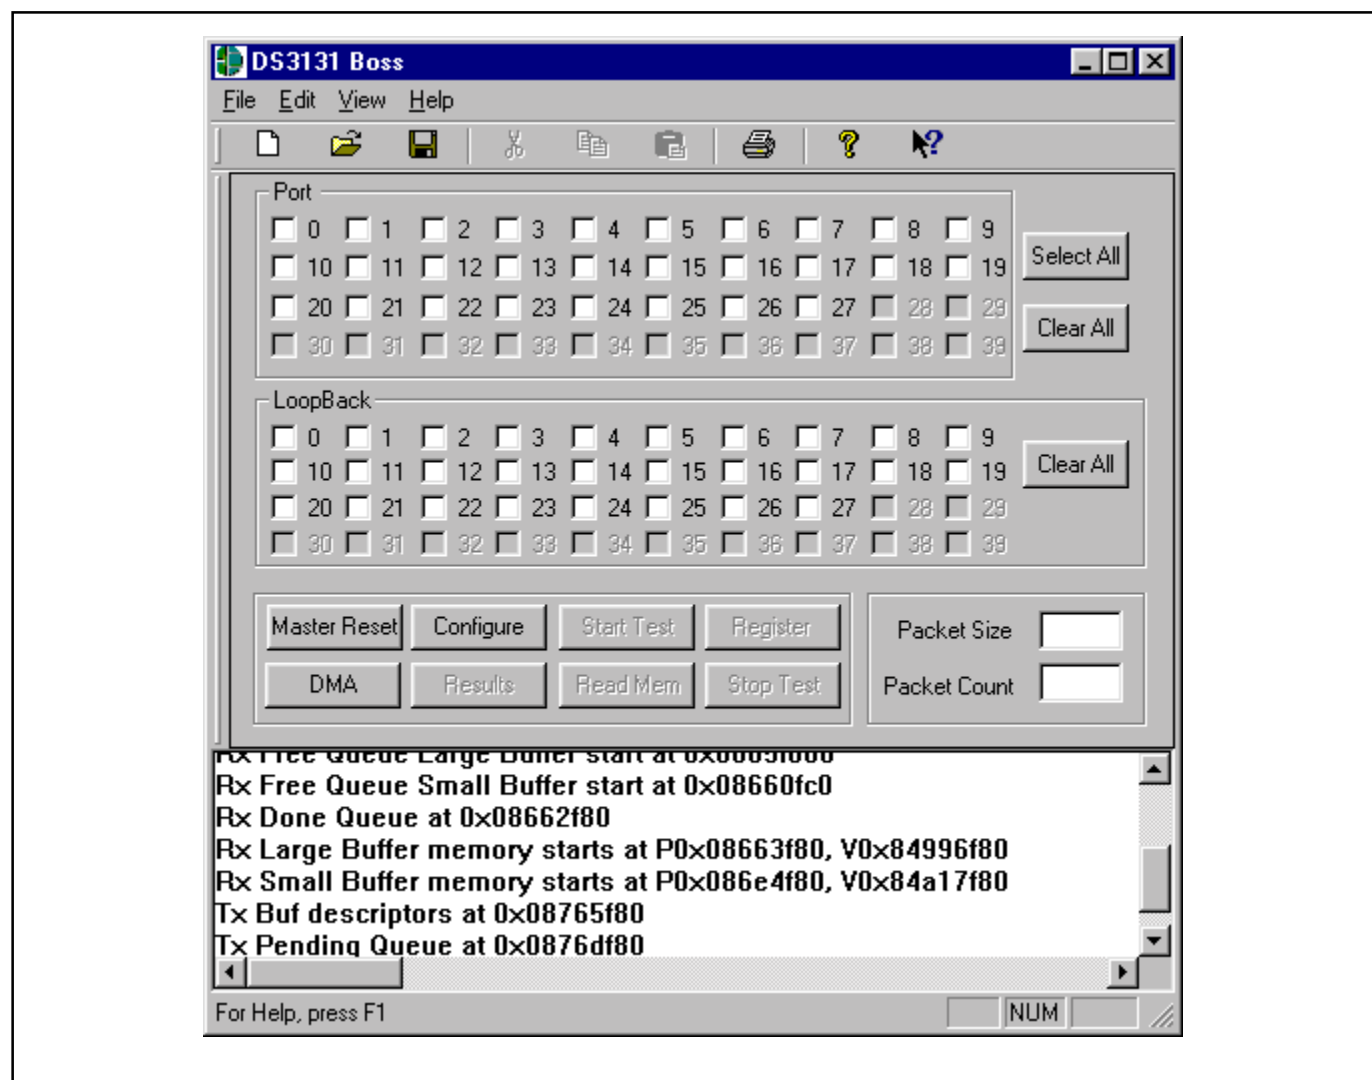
DS3131 Boss

File Edit View Help

Port

0 1 2 3 4 5 6 7 8 9
10 11 12 13 14 15 16 17 18 19
20 21 22 23 24 25 26 27 28 29
30 31 32 33 34 35 36 37 38 39

Select All

Clear All

LoopBack

0 1 2 3 4 5 6 7 8 9
10 11 12 13 14 15 16 17 18 19
20 21 22 23 24 25 26 27 28 29
30 31 32 33 34 35 36 37 38 39

Clear All

Master Reset Configure Start Test Register
DMA Results Read Mem Stop Test

Packet Size
Packet Count

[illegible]
Rx Free Queue Small Buffer start at 0x08660fc0
Rx Done Queue at 0x08662f80
Rx Large Buffer memory starts at P0x08663f80, V0x84996f80
Rx Small Buffer memory starts at P0x086e4f80, V0x84a17f80
Tx Buf descriptors at 0x08765f80
Tx Pending Queue at 0x0876df80

For Help, press F1

NUM